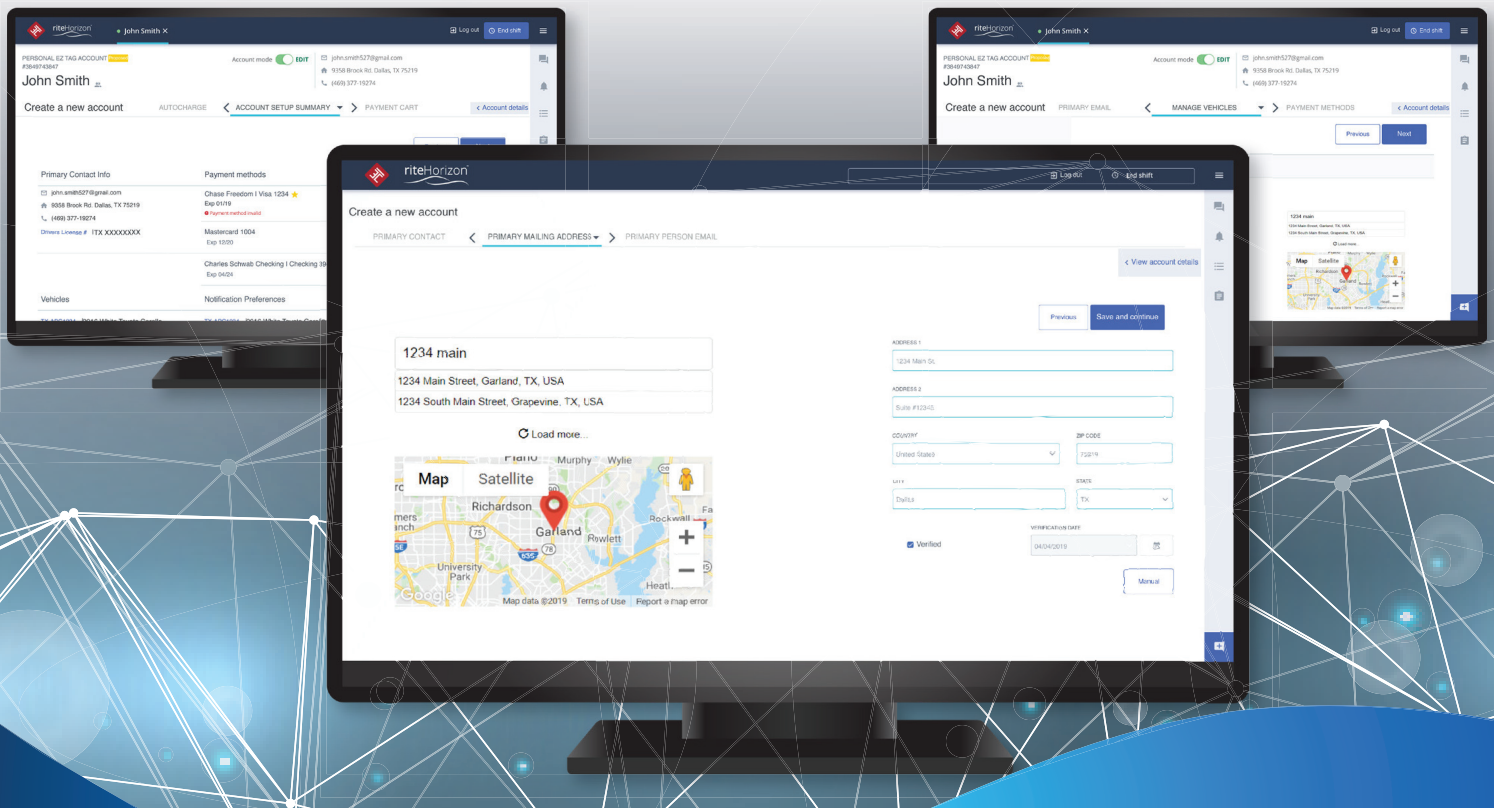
riteHorizon
John Smith ×
Log out
End shift
PERSONAL EZ TAG ACCOUNT
#3849743847
John Smith
Account mode EDIT
john.smith527@gmail.com
9358 Brock Rd. Dallas, TX 75219
(469) 377-19274
Create a new account
AUTOCHARGE
ACCOUNT SETUP SUMMARY
PAYMENT CART
Account details
Primary Contact Info
john.smith527@gmail.com
9358 Brock Rd. Dallas, TX 75219
(469) 377-19274
Drivers License # ITX XXXXXXXX
Payment methods
Chase Freedom I Visa 1234
Exp 01/19
Payment method invalid
Mastercard 1004
Exp 12/20
Charles Schwab Checking I Checking 39
Exp 04/24
Vehicles
Notification Preferences

riteHorizon
John Smith ×
Log out
End shift
PERSONAL EZ TAG ACCOUNT
#3849743847
John Smith
Account mode EDIT
john.smith527@gmail.com
9358 Brock Rd. Dallas, TX 75219
(469) 377-19274
Create a new account
PRIMARY EMAIL
MANAGE VEHICLES
PAYMENT METHODS
Account details
Previous
Next
1234 main
1234 Main Street, Garland, TX, USA
1234 South Main Street, Grapevine, TX, USA
Load more...
Map Satellite
Richardson
Garland

riteHorizon
Log out
End shift
Create a new account
PRIMARY CONTACT
PRIMARY MAILING ADDRESS
PRIMARY PERSON EMAIL
View account details
Previous
Save and continue
1234 main
1234 Main Street, Garland, TX, USA
1234 South Main Street, Grapevine, TX, USA
Load more...
Map Satellite
Plano Murphy Wylie
Richardson
Garland
Rowlett
Rockwall
University Park
Heath
Google
Map data ©2019 Terms of Use Report a map error
ADDRESS 1
1234 Main St.
ADDRESS 2
Suite #12345
COUNTRY
United States
ZIP CODE
75219
CITY
Dallas
STATE
TX
Verified
VERIFICATION DATE
04/04/2019
Manual